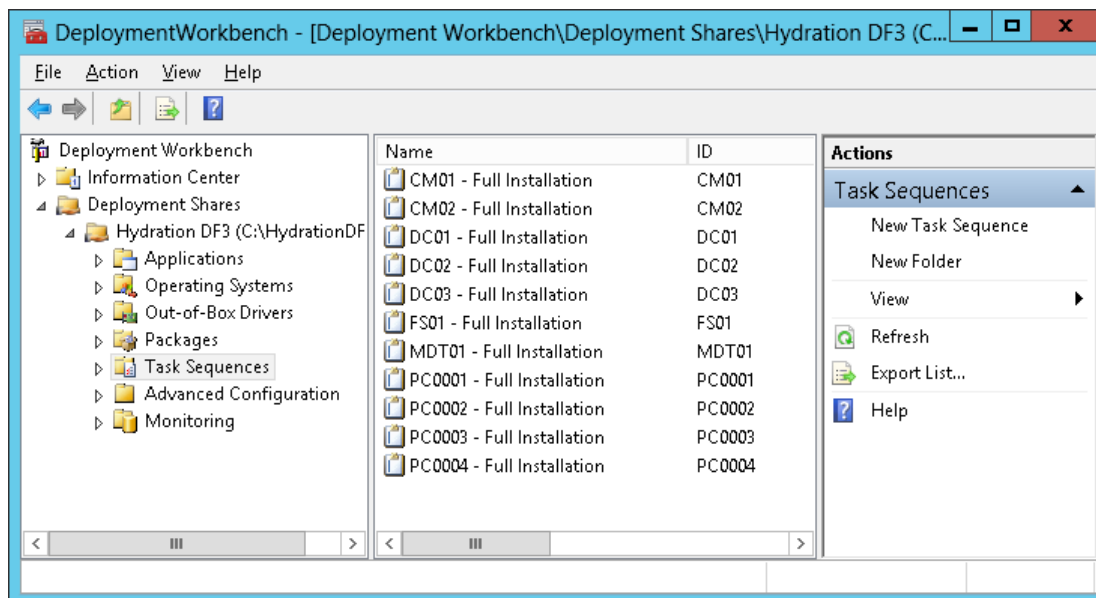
DeploymentWorkbench - [Deployment Workbench\Deployment Shares\Hydration DF3 (C...

File Action View Help

Deployment Workbench
Information Center
Deployment Shares
Hydration DF3 (C:\HydrationDF
Applications
Operating Systems
Out-of-Box Drivers
Packages
Task Sequences
Advanced Configuration
Monitoring

| Name | ID |
|---|---|
| CM01 - Full Installation | CM01 |
| CM02 - Full Installation | CM02 |
| DC01 - Full Installation | DC01 |
| DC02 - Full Installation | DC02 |
| DC03 - Full Installation | DC03 |
| FS01 - Full Installation | FS01 |
| MDT01 - Full Installation | MDT01 |
| PC0001 - Full Installation | PC0001 |
| PC0002 - Full Installation | PC0002 |
| PC0003 - Full Installation | PC0003 |
| PC0004 - Full Installation | PC0004 |

Actions
Task Sequences
New Task Sequence
New Folder
View
Refresh
Export List...
Help